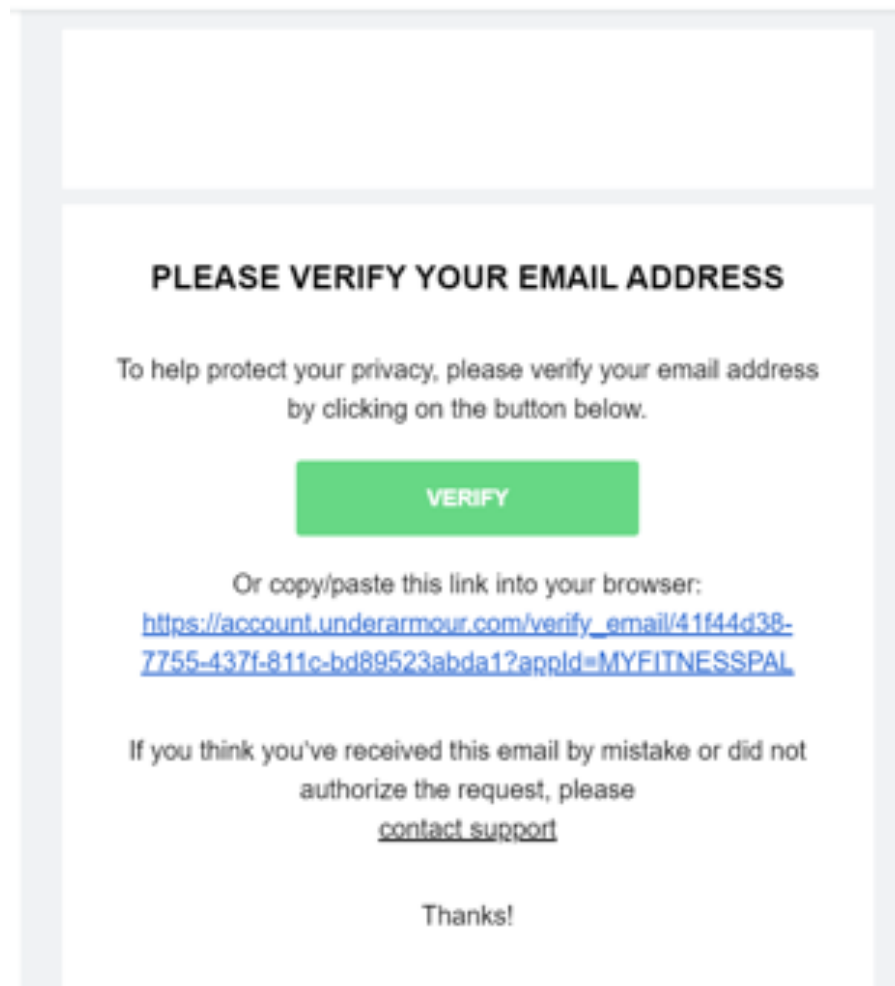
PLEASE VERIFY YOUR EMAIL ADDRESS

To help protect your privacy, please verify your email address by clicking on the button below.

VERIFY

Or copy/paste this link into your browser:
https://account.underarmour.com/verify_email/41f44d38-7755-437f-811c-bd89523abda1?appId=MYFITNESSPAL

If you think you've received this email by mistake or did not authorize the request, please
contact support

Thanks!